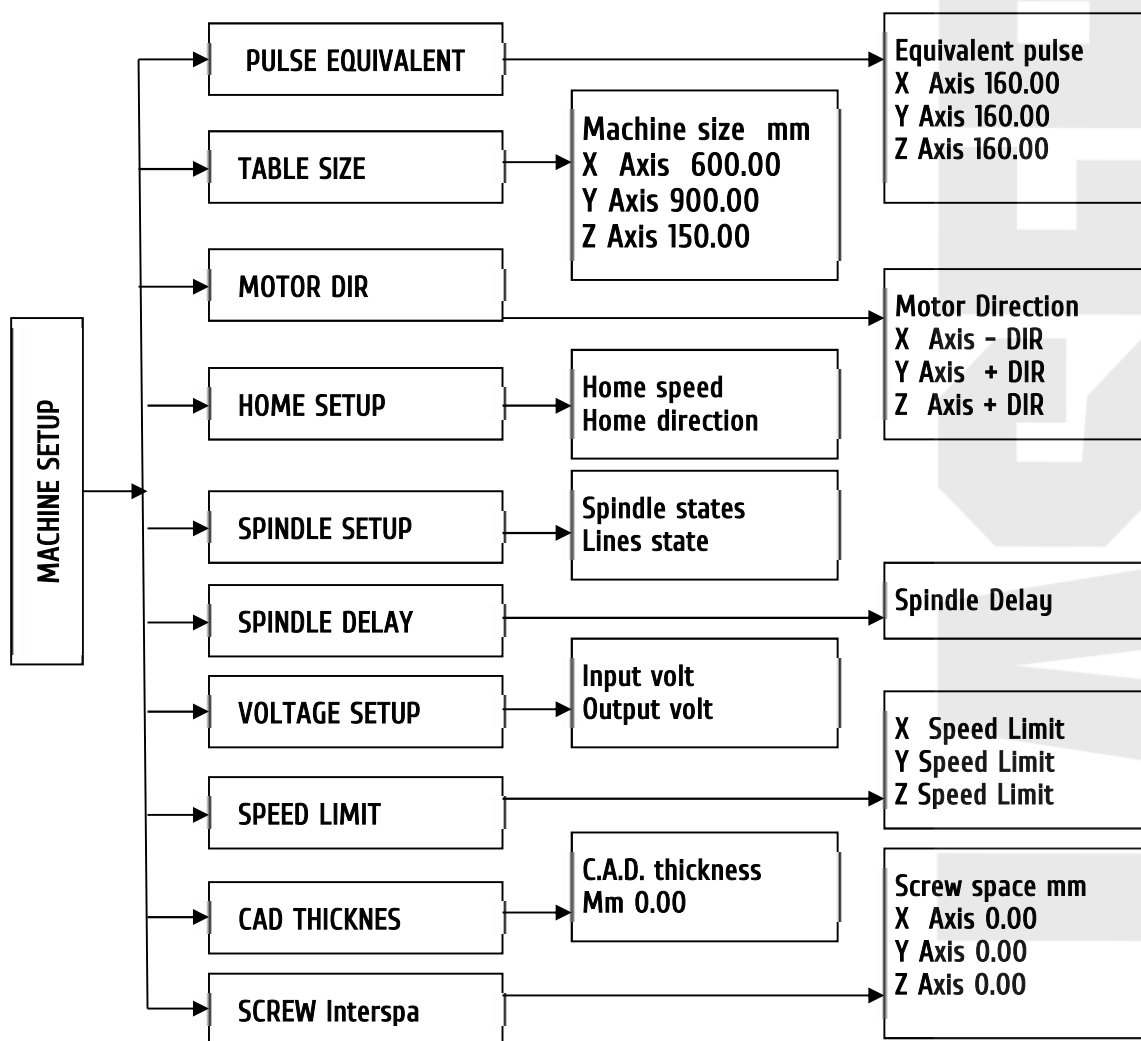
MACHINE SETUP

PULSE EQUIVALENT

Equivalent pulse
X Axis 160.00
Y Axis 160.00
Z Axis 160.00

TABLE SIZE

Machine size mm
X Axis 600.00
Y Axis 900.00
Z Axis 150.00

MOTOR DIR

Motor Direction
X Axis - DIR
Y Axis + DIR
Z Axis + DIR

HOME SETUP

Home speed
Home direction

SPINDLE SETUP

Spindle states
Lines state

SPINDLE DELAY

Spindle Delay

VOLTAGE SETUP

Input volt
Output volt

SPEED LIMIT

X Speed Limit
Y Speed Limit
Z Speed Limit

CAD THICKNES

C.A.D. thickness
Mm 0.00

SCREW Interspa

Screw space mm
X Axis 0.00
Y Axis 0.00
Z Axis 0.00